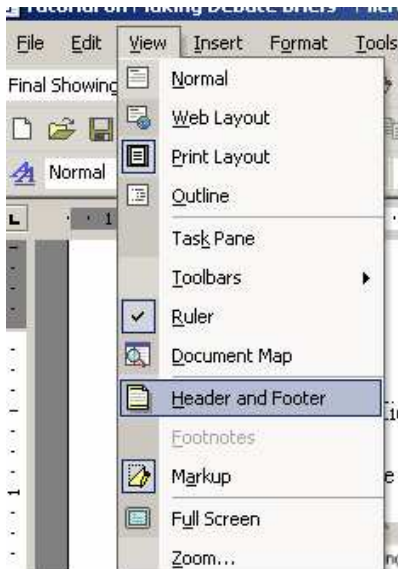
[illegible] Tutorial on Making Debate Briefs - Micr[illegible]

File Edit View Insert Format Tools

Final Showing

Normal

1

Normal

Web Layout

Print Layout

Outline

Task Pane

Toolbars

Ruler

Document Map

Header and Footer

Footnotes

Markup

Full Screen

Zoom...